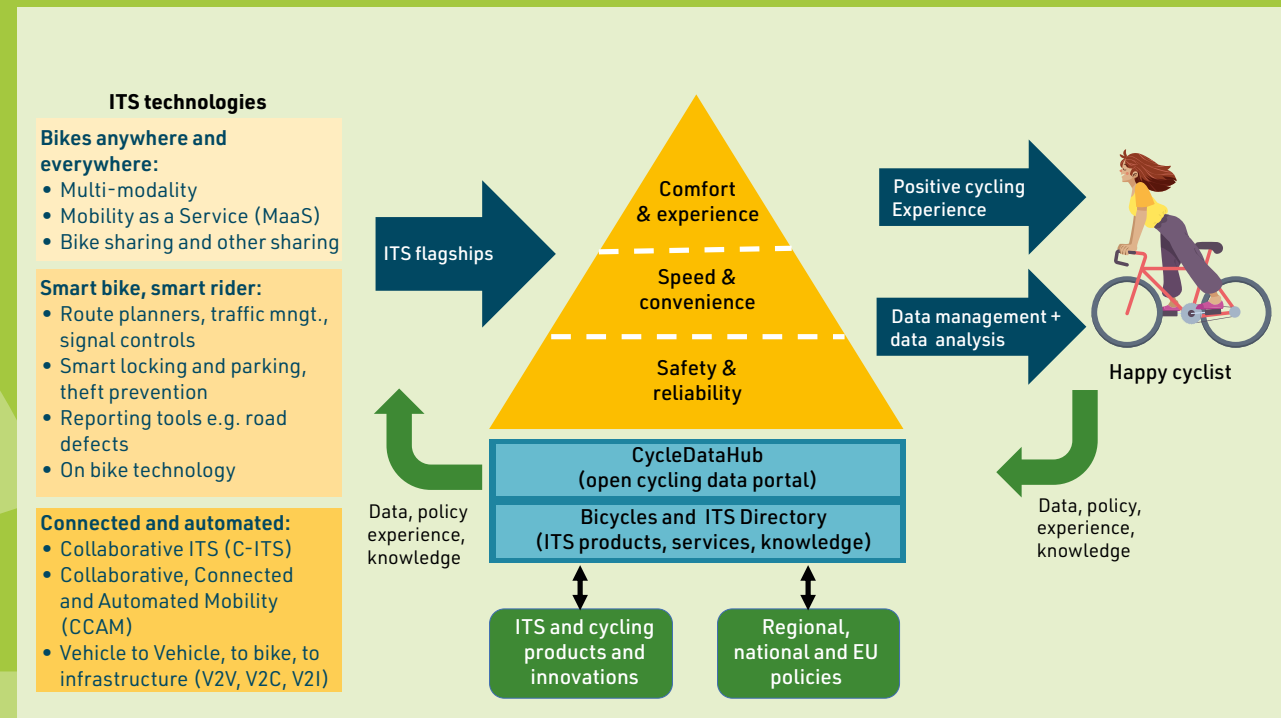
ITS technologies

Bikes anywhere and everywhere:
• Multi-modality
• Mobility as a Service (MaaS)
• Bike sharing and other sharing

Smart bike, smart rider:
• Route planners, traffic mngt., signal controls
• Smart locking and parking, theft prevention
• Reporting tools e.g. road defects
• On bike technology

Connected and automated:
• Collaborative ITS (C-ITS)
• Collaborative, Connected and Automated Mobility (CCAM)
• Vehicle to Vehicle, to bike, to infrastructure (V2V, V2C, V2I)

ITS flagships

Comfort & experience

Speed & convenience

Safety & reliability

CycleDataHub (open cycling data portal)

Bicycles and ITS Directory (ITS products, services, knowledge)

Data, policy experience, knowledge

ITS and cycling products and innovations

Regional, national and EU policies

Positive cycling Experience

Data management + data analysis

Happy cyclist

Data, policy, experience, knowledge